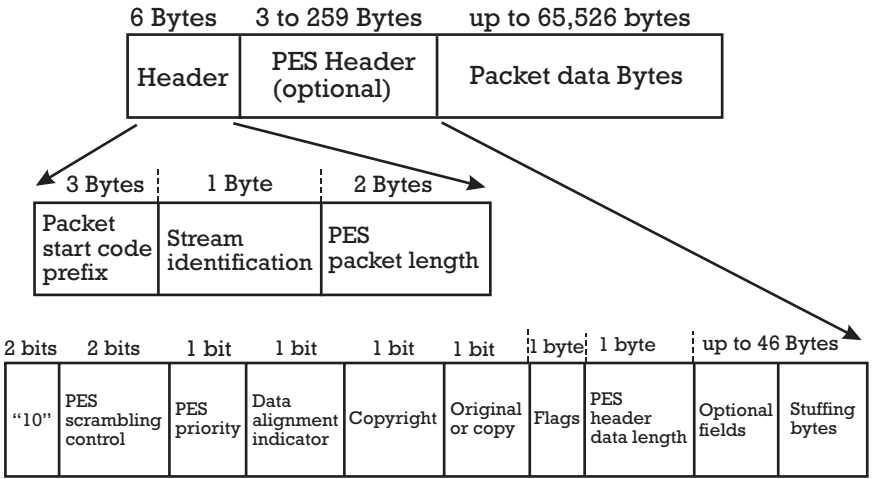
6 Bytes 3 to 259 Bytes up to 65,526 bytes

| Header | PES Header (optional) | Packet data Bytes |
|---|---|---|

3 Bytes 1 Byte 2 Bytes

| Packet start code prefix | Stream identification | PES packet length |
|---|---|---|

2 bits 2 bits 1 bit 1 bit 1 bit 1 bit 1 byte 1 byte up to 46 Bytes

| "10" | PES scrambling control | PES priority | Data alignment indicator | Copyright | Original or copy | Flags | PES header data length | Optional fields | Stuffing bytes |
|---|---|---|---|---|---|---|---|---|---|